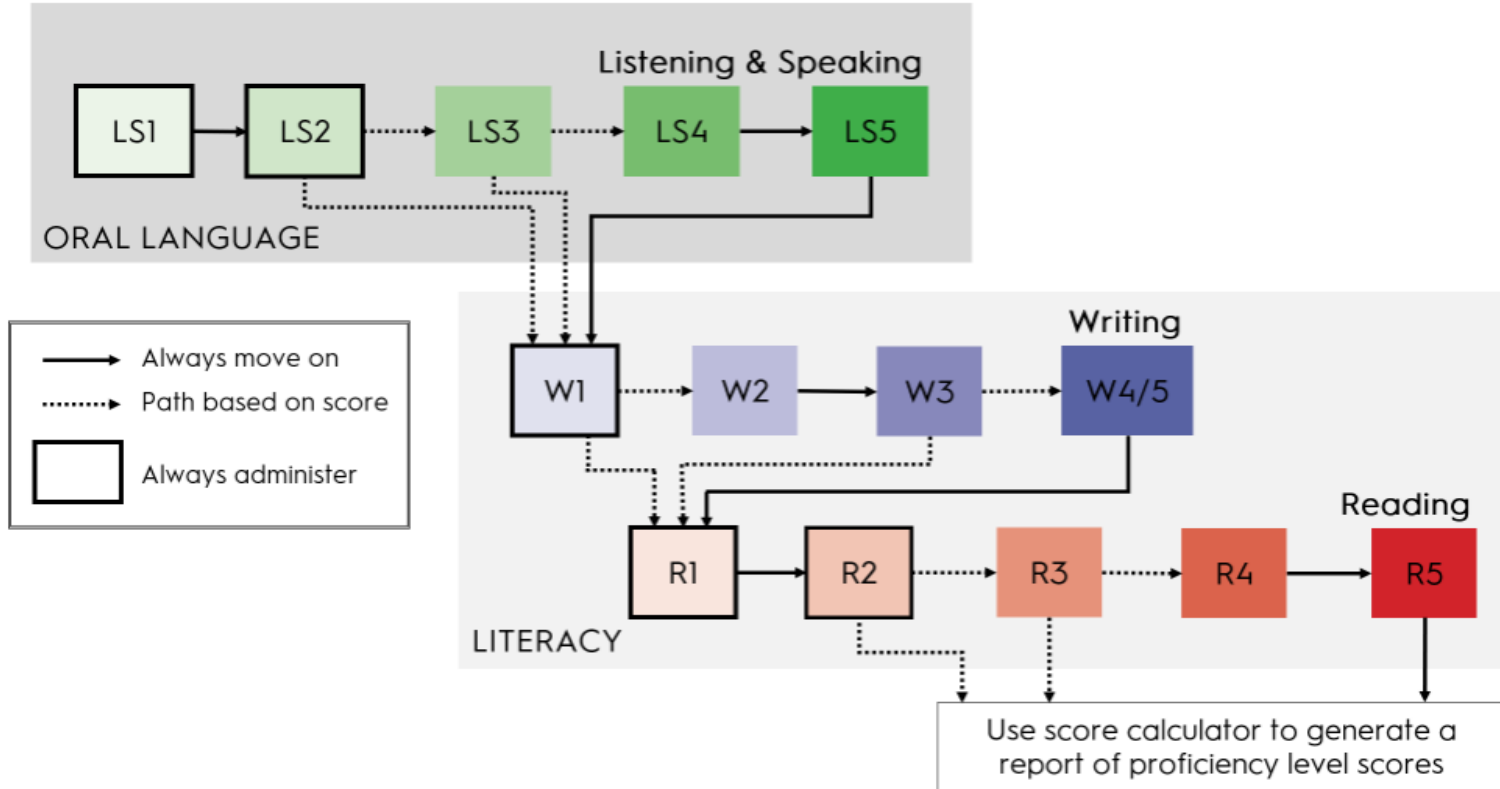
Listening & Speaking

LS1 LS2 LS3 LS4 LS5

ORAL LANGUAGE

Always move on
Path based on score
Always administer

Writing

W1 W2 W3 W4/5

Reading

R1 R2 R3 R4 R5

LITERACY

Use score calculator to generate a report of proficiency level scores